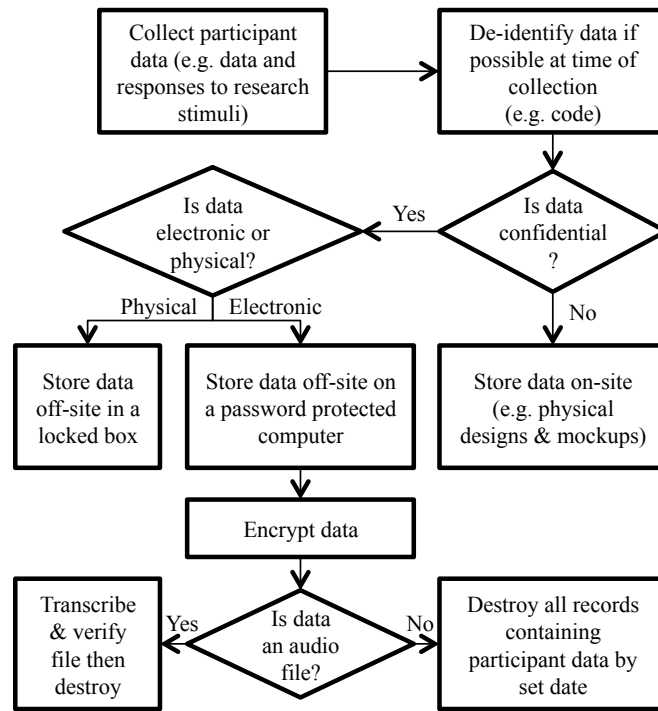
Collect participant data (e.g. data and responses to research stimuli)

De-identify data if possible at time of collection (e.g. code)

Is data electronic or physical?

Yes

Is data confidential ?

Physical

Electronic

No

Store data off-site in a locked box

Store data off-site on a password protected computer

Store data on-site (e.g. physical designs & mockups)

Encrypt data

Transcribe & verify file then destroy

Yes

Is data an audio file?

No

Destroy all records containing participant data by set date